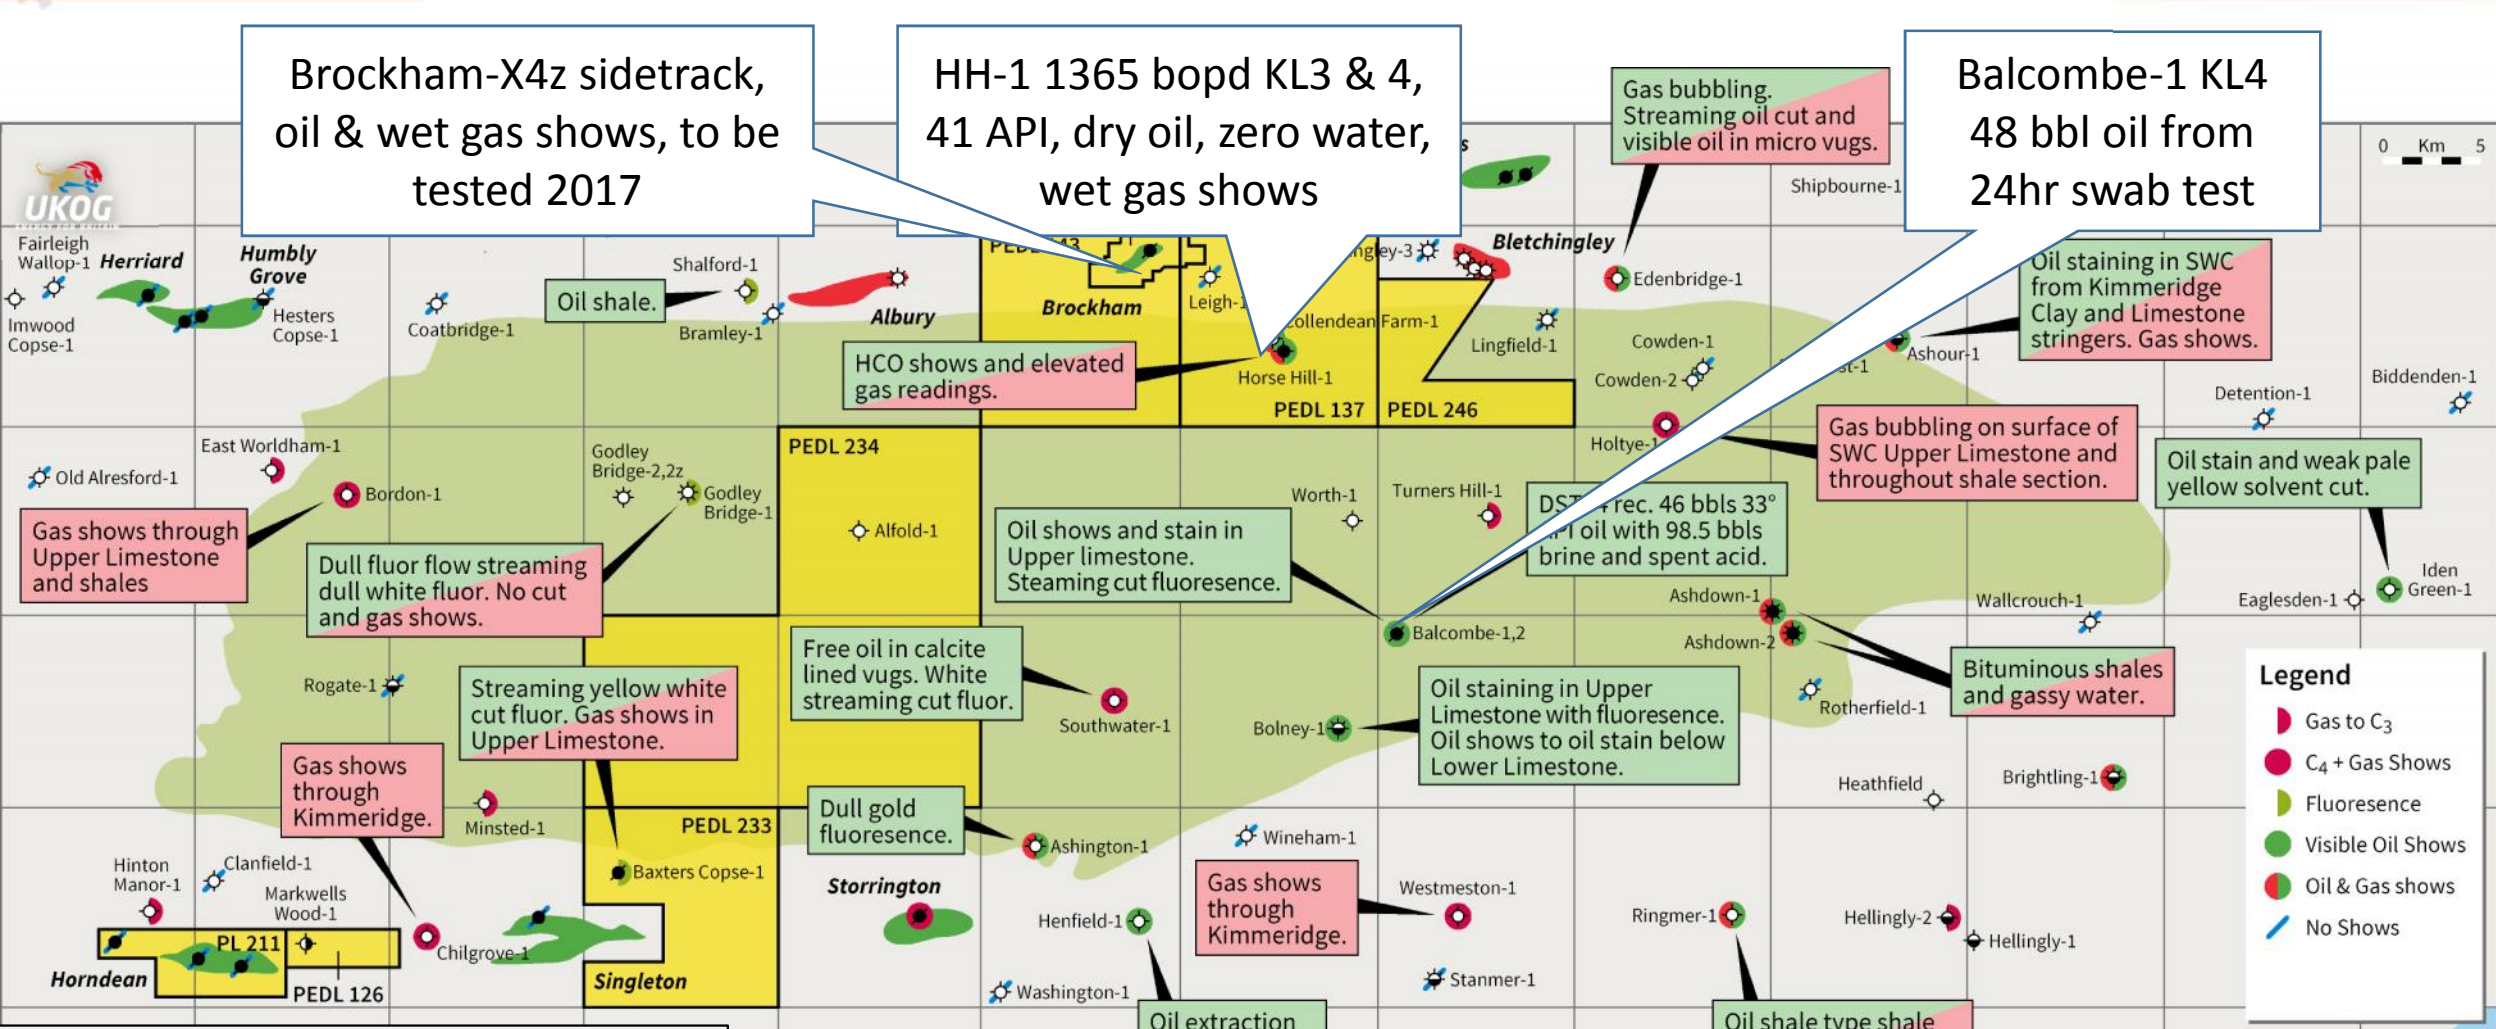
Brockham-X4z sidetrack, oil & wet gas shows, to be tested 2017

HH-1 1365 bopd KL3 & 4, 41 API, dry oil, zero water, wet gas shows

Gas bubbling. Streaming oil cut and visible oil in micro vugs.

Balcombe-1 KL4 48 bbl oil from 24hr swab test

0 Km 5

UKOG

Fairleigh Wallop-1
Herriard
Humbly Grove
Imwood Copse-1
Hesters Copse-1
Coatbridge-1
Oil shale.
Shalford-1
Bramley-1
Albury
Brockham
Leigh-1
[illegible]gley-3
Bletchingley
Edenbridge-1
Shipbourne-1
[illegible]ollendean Farm-1
Lingfield-1
Horse Hill-1
PEDL 137
PEDL 246
Cowden-1
Cowden-2
Ashour-1
Oil staining in SWC from Kimmeridge Clay and Limestone stringers. Gas shows.
HCO shows and elevated gas readings.
Detention-1
Biddenden-1
East Worldham-1
Old Alresford-1
Bordon-1
Godley Bridge-2,2z
Godley Bridge-1
PEDL 234
Alfold-1
Holtye-1
Gas bubbling on surface of SWC Upper Limestone and throughout shale section.
Oil stain and weak pale yellow solvent cut.
Gas shows through Upper Limestone and shales
Dull fluor flow streaming dull white fluor. No cut and gas shows.
Worth-1
Turners Hill-1
DST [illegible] rec. 46 bbls 33° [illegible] oil with 98.5 bbls brine and spent acid.
Oil shows and stain in Upper limestone. Steaming cut fluoresence.
Ashdown-1
Wallcrouch-1
Eaglesden-1
Iden Green-1
Balcombe-1,2
Ashdown-2
Rogate-1
Streaming yellow white cut fluor. Gas shows in Upper Limestone.
Free oil in calcite lined vugs. White streaming cut fluor.
Southwater-1
Bolney-1
Oil staining in Upper Limestone with fluoresence. Oil shows to oil stain below Lower Limestone.
Bituminous shales and gassy water.
Rotherfield-1
Legend
Gas to $C_3$
$C_4$ + Gas Shows
Fluoresence
Visible Oil Shows
Oil & Gas shows
No Shows
Gas shows through Kimmeridge.
Minsted-1
PEDL 233
Dull gold fluoresence.
Heathfield
Brightling-1
Hinton Manor-1
Clanfield-1
Markwells Wood-1
Baxters Copse-1
Ashington-1
Wineham-1
Storrington
Gas shows through Kimmeridge.
Westmeston-1
PL 211
Chilgrove-1
Henfield-1
Ringmer-1
Hellingly-2
Hellingly-1
Horndean
PEDL 126
Singleton
Washington-1
Stanmer-1
Oil extraction
Oil shale type shale